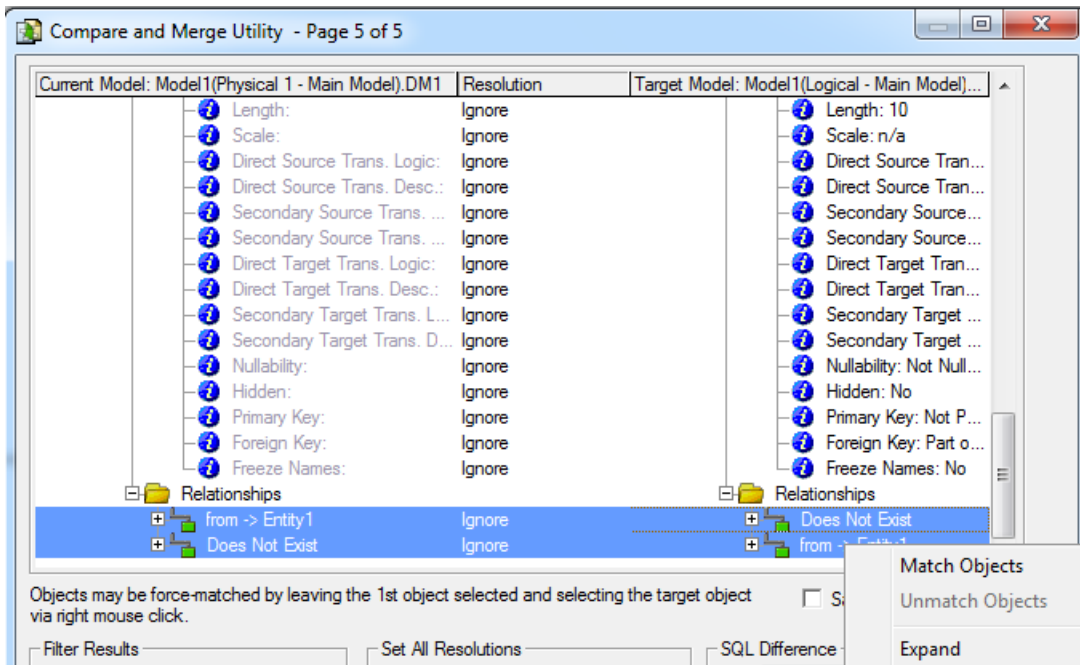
Compare and Merge Utility - Page 5 of 5

| Current Model: Model1(Physical 1 - Main Model).DM1 | Resolution | Target Model: Model1(Logical - Main Model)... |
|---|---|---|
| Length: | Ignore | Length: 10 |
| Scale: | Ignore | Scale: n/a |
| Direct Source Trans. Logic: | Ignore | Direct Source Tran... |
| Direct Source Trans. Desc.: | Ignore | Direct Source Tran... |
| Secondary Source Trans. ... | Ignore | Secondary Source... |
| Secondary Source Trans. ... | Ignore | Secondary Source... |
| Direct Target Trans. Logic: | Ignore | Direct Target Tran... |
| Direct Target Trans. Desc.: | Ignore | Direct Target Tran... |
| Secondary Target Trans. L... | Ignore | Secondary Target ... |
| Secondary Target Trans. D... | Ignore | Secondary Target ... |
| Nullability: | Ignore | Nullability: Not Null... |
| Hidden: | Ignore | Hidden: No |
| Primary Key: | Ignore | Primary Key: Not P... |
| Foreign Key: | Ignore | Foreign Key: Part o... |
| Freeze Names: | Ignore | Freeze Names: No |
| Relationships | | Relationships |
| from -> Entity1 | Ignore | Does Not Exist |
| Does Not Exist | Ignore | from -> Entity1 |

Objects may be force-matched by leaving the 1st object selected and selecting the target object via right mouse click.

S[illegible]

Filter Results

Set All Resolutions

SQL Difference

Match Objects
Unmatch Objects
Expand